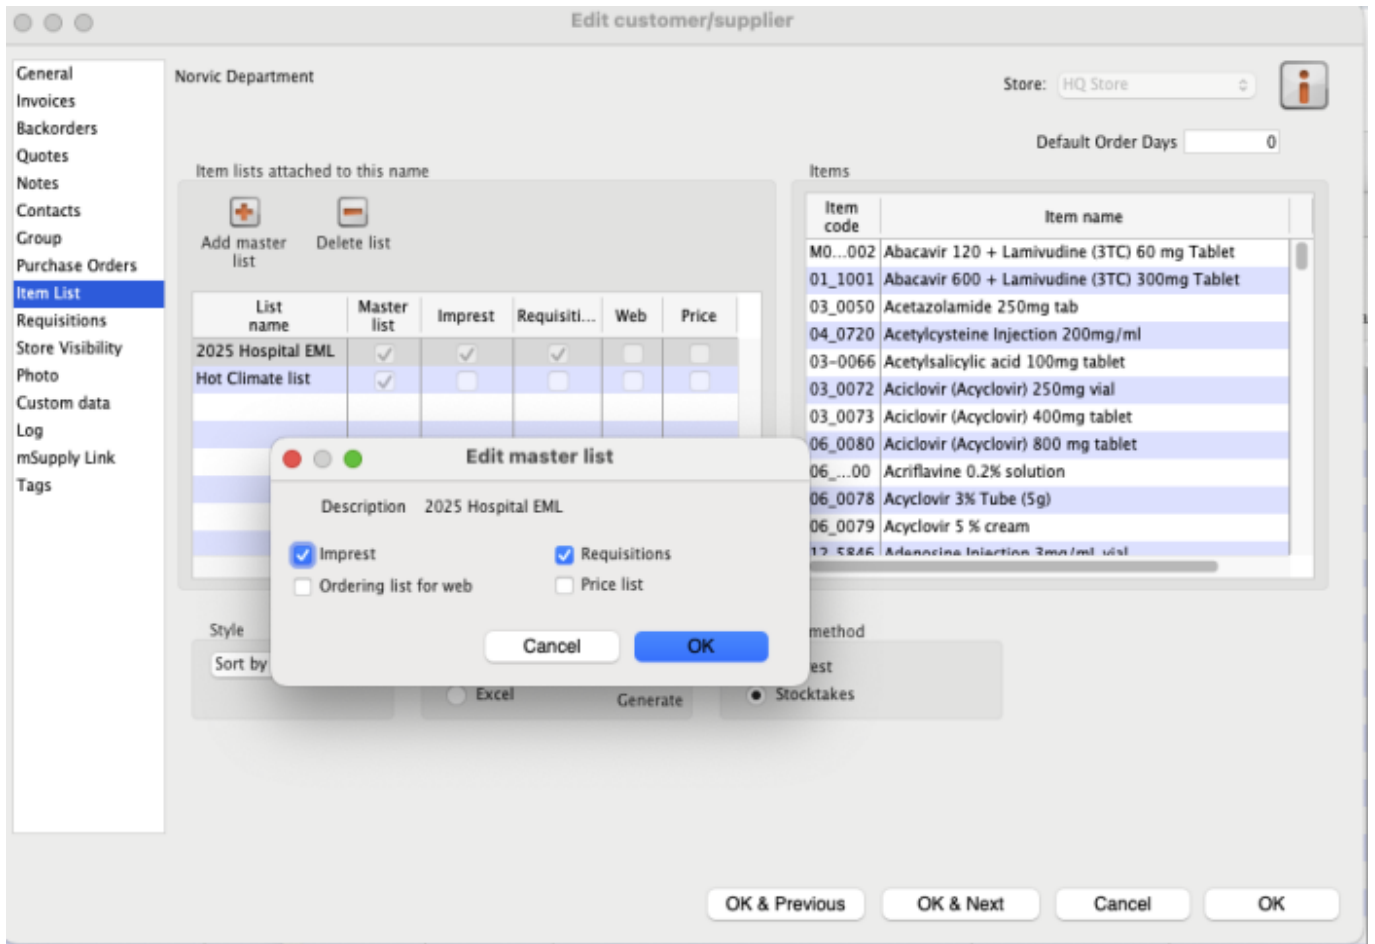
Edit customer/supplier

General
Invoices
Backorders
Quotes
Notes
Contacts
Group
Purchase Orders
Item List
Requisitions
Store Visibility
Photo
Custom data
Log
mSupply Link
Tags

Norvic Department

Store: HQ Store

Default Order Days 0

Item lists attached to this name

Add master list
Delete list

| List name | Master list | Imprest | Requisiti... | Web | Price |
|---|---|---|---|---|---|
| 2025 Hospital EML | ✓ | ✓ | ✓ | | |
| Hot Climate list | ✓ | | | | |

Items

| Item code | Item name |
|---|---|
| M0...002 | Abacavir 120 + Lamivudine (3TC) 60 mg Tablet |
| 01_1001 | Abacavir 600 + Lamivudine (3TC) 300mg Tablet |
| 03_0050 | Acetazolamide 250mg tab |
| 04_0720 | Acetylcysteine Injection 200mg/ml |
| 03-0066 | Acetylsalicylic acid 100mg tablet |
| 03_0072 | Aciclovir (Acyclovir) 250mg vial |
| 03_0073 | Aciclovir (Acyclovir) 400mg tablet |
| 06_0080 | Aciclovir (Acyclovir) 800 mg tablet |
| 06_...00 | Acriflavine 0.2% solution |
| 06_0078 | Acyclovir 3% Tube (5g) |
| 06_0079 | Acyclovir 5 % cream |
| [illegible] | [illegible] |

Edit master list

Description 2025 Hospital EML

Imprest
Requisitions
Ordering list for web
Price list

Cancel
OK

Style
Sort by
Excel
Generate
method
est
Stocktakes

OK & Previous
OK & Next
Cancel
OK